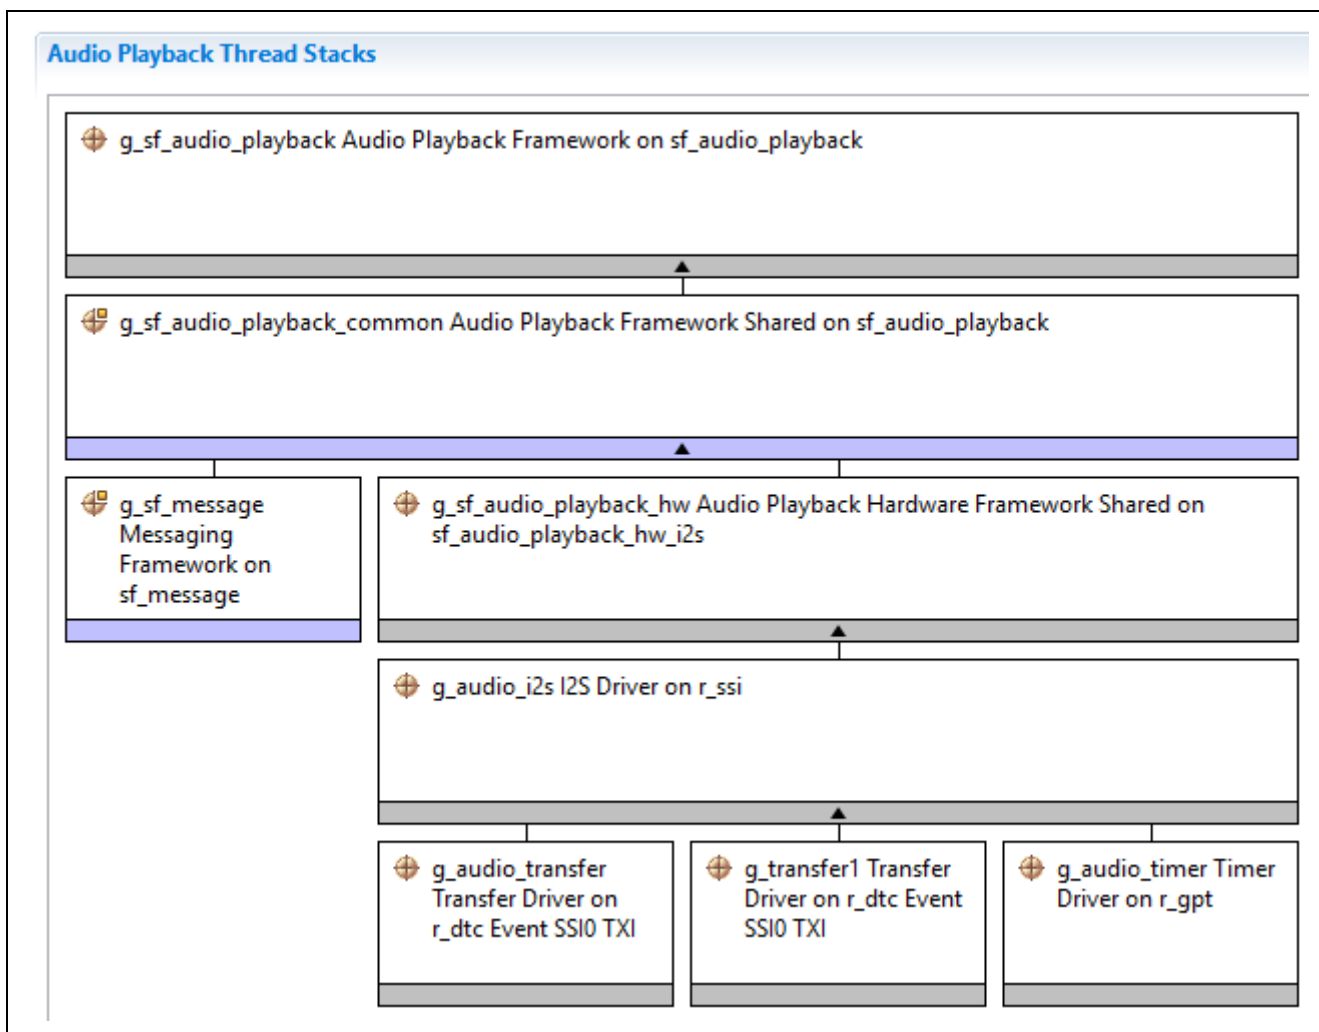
Audio Playback Thread Stacks

g_sf_audio_playback Audio Playback Framework on sf_audio_playback

g_sf_audio_playback_common Audio Playback Framework Shared on sf_audio_playback

g_sf_message Messaging Framework on sf_message

g_sf_audio_playback_hw Audio Playback Hardware Framework Shared on sf_audio_playback_hw_i2s

g_audio_i2s I2S Driver on r_ssi

g_audio_transfer Transfer Driver on r_dtc Event SSI0 TXI

g_transfer1 Transfer Driver on r_dtc Event SSI0 TXI

g_audio_timer Timer Driver on r_gpt